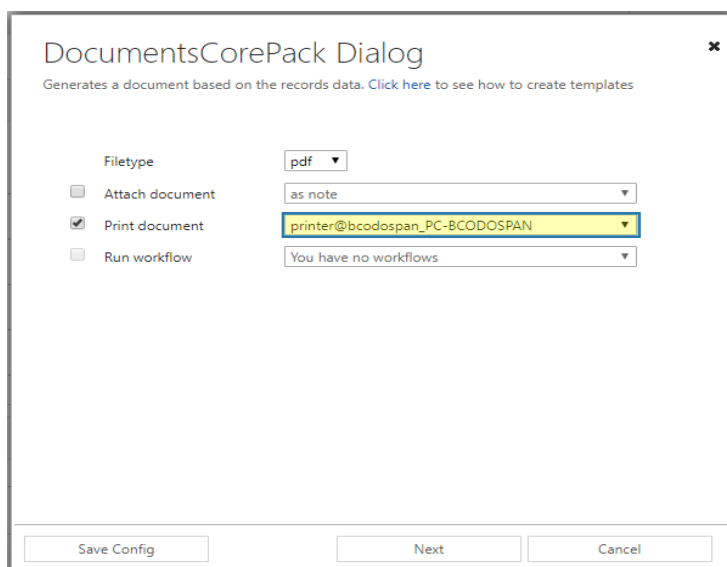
DocumentsCorePack Dialog

Generates a document based on the records data. Click here to see how to create templates

Filetype pdf

Attach document as note

Print document printer@bcodospan_PC-BCODOSPAN

Run workflow You have no workflows

Save Config Next Cancel